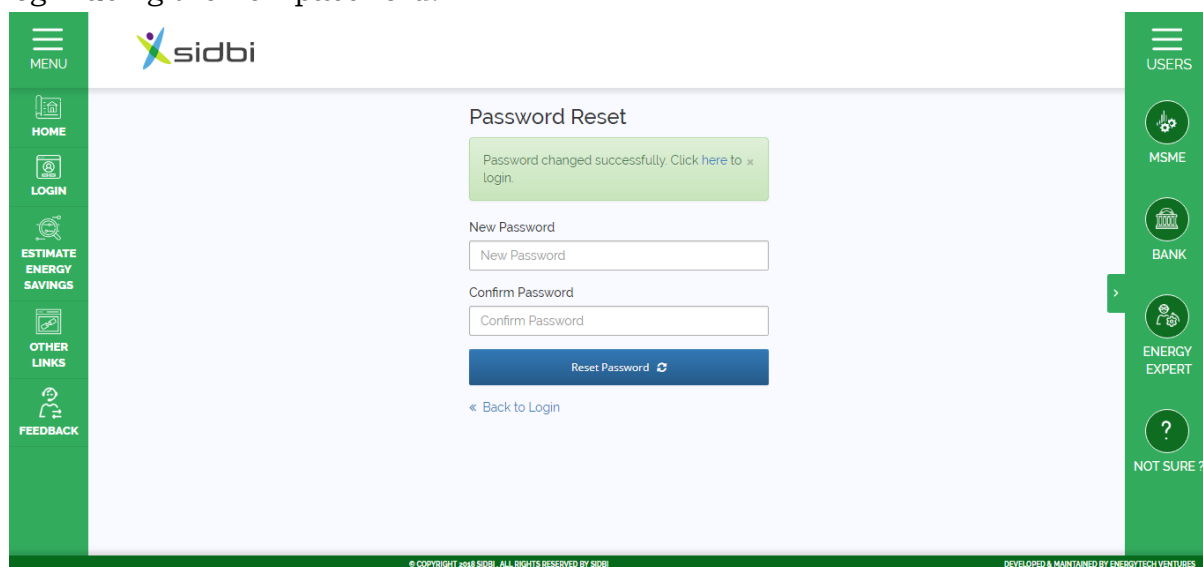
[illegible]

MENU

sidbi

USERS

HOME

LOGIN

ESTIMATE ENERGY SAVINGS

OTHER LINKS

FEEDBACK

Password Reset

Password changed successfully. Click here to login. ×

New Password

New Password

Confirm Password

Confirm Password

Reset Password

« Back to Login

MSME

BANK

ENERGY EXPERT

?

NOT SURE ?

© COPYRIGHT 2018 SIDBI . ALL RIGHTS RESERVED BY SIDBI

DEVELOPED & MAINTAINED BY ENERGYTECH VENTURES